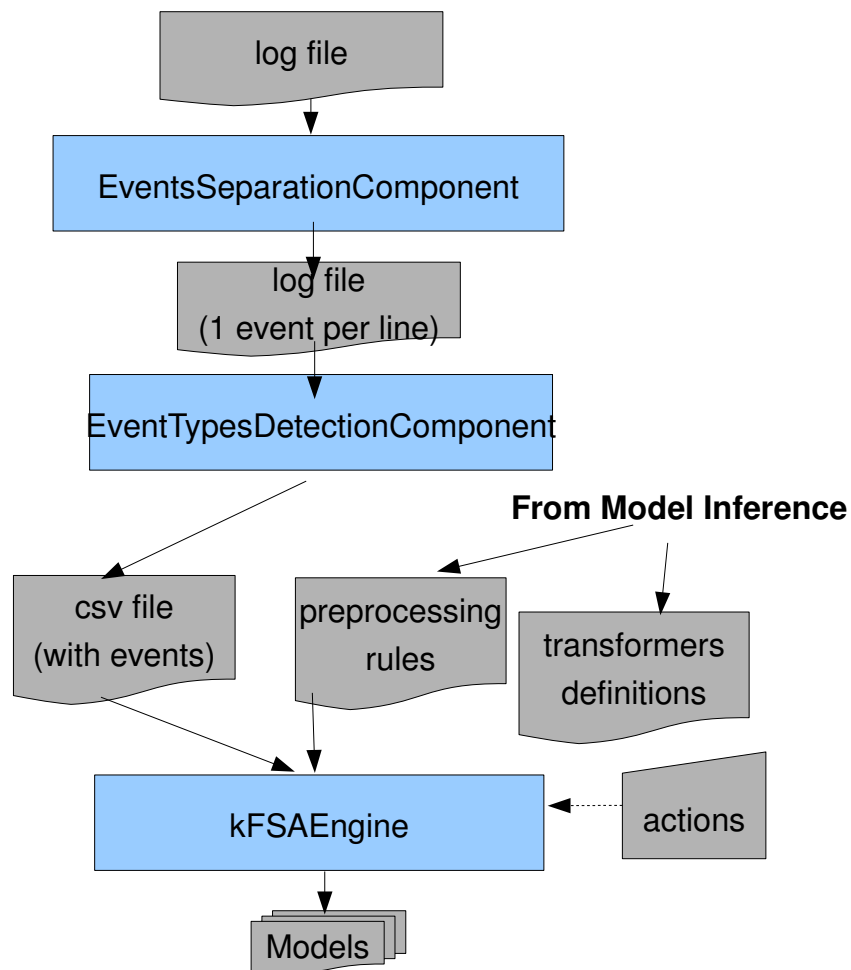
log file

EventsSeparationComponent

log file
(1 event per line)

EventTypesDetectionComponent

From Model Inference

csv file
(with events)

preprocessing
rules

transformers
definitions

kFSAEngine

actions

Models